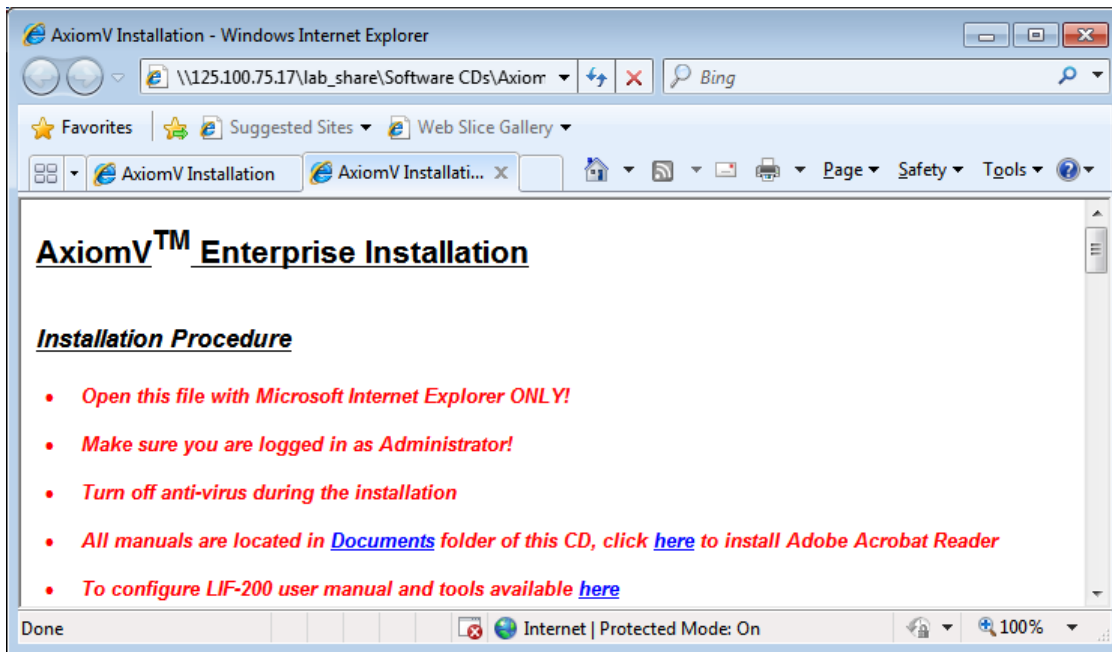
AxiomV Installation - Windows Internet Explorer

\\125.100.75.17\lab_share\Software CDs\Axiom

Bing

Favorites
Suggested Sites
Web Slice Gallery

AxiomV Installation
AxiomV Installati...

Page
Safety
Tools

AxiomV$^{TM}$ Enterprise Installation

Installation Procedure

- Open this file with Microsoft Internet Explorer ONLY!
- Make sure you are logged in as Administrator!
- Turn off anti-virus during the installation
- All manuals are located in Documents folder of this CD, click here to install Adobe Acrobat Reader
- To configure LIF-200 user manual and tools available here

Done
Internet | Protected Mode: On
100%